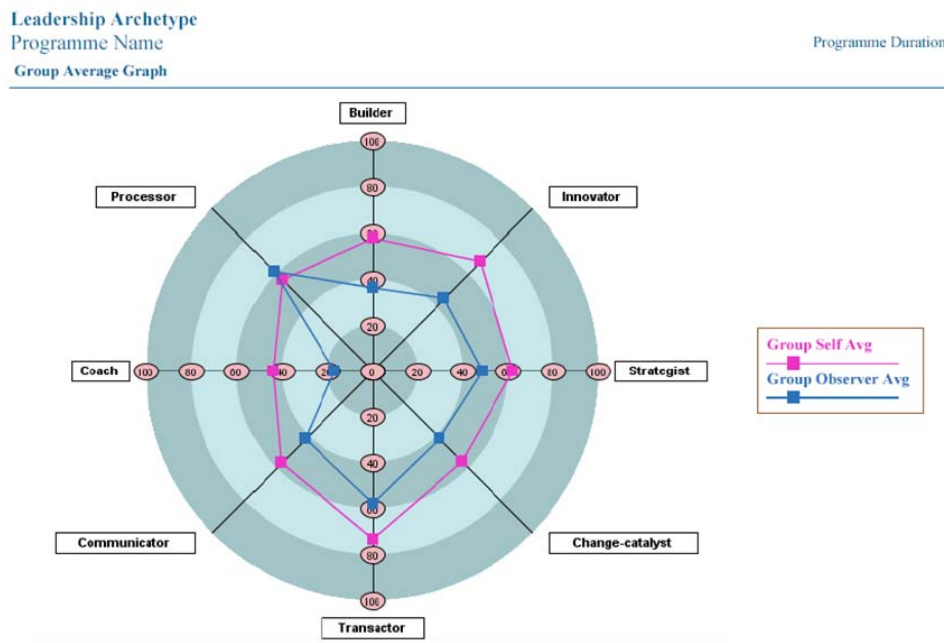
Leadership Archetype
Programme Name
Group Average Graph

Programme Duration

Builder
Innovator
Processor
Coach
Strategist
Communicator
Change-catalyst
Transactor

100
80
60
40
20
0
20
40
60
80
100

100
80
60
40
20
0
20
40
60
80
100

Group Self Avg
Group Observer Avg